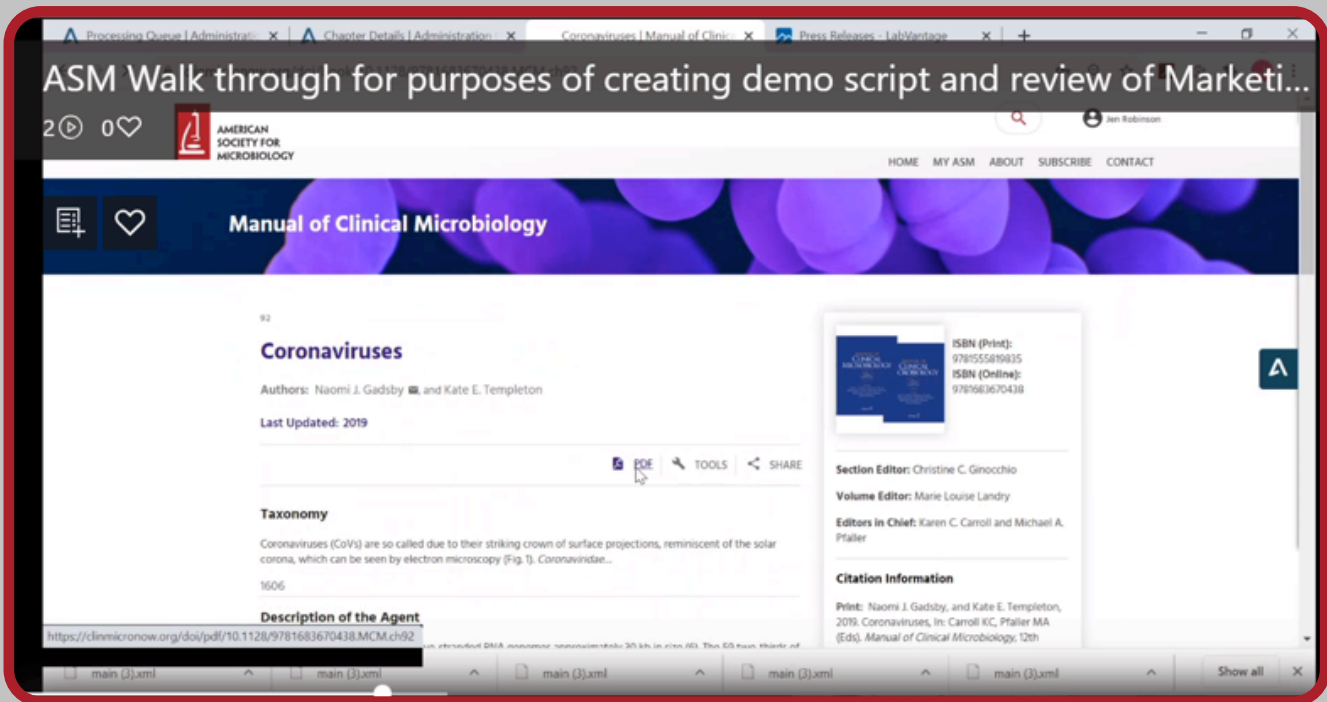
Processing Queue | Administrati ×
Chapter Details | Administration ×
Coronaviruses | Manual of Clinica ×
Press Releases - LabVantage ×
+

ASM Walk through for purposes of creating demo script and review of Marketi...

2 0

AMERICAN SOCIETY FOR MICROBIOLOGY

Jen Robinson

HOME MY ASM ABOUT SUBSCRIBE CONTACT

Manual of Clinical Microbiology

92

Coronaviruses

Authors: Naomi J. Gadsby, and Kate E. Templeton

Last Updated: 2019

PDF TOOLS SHARE

Taxonomy

Coronaviruses (CoVs) are so called due to their striking crown of surface projections, reminiscent of the solar corona, which can be seen by electron microscopy (Fig. 1). Coronaviridae...

1606

Description of the Agent

https://clinmicronow.org/doi/pdf/10.1128/9781683670438.MCM.ch92

ISBN (Print): 9781555819835
ISBN (Online): 9781683670438

Section Editor: Christine C. Ginocchio

Volume Editor: Marie Louise Landry

Editors in Chief: Karen C. Carroll and Michael A. Pfaller

Citation Information

Print: Naomi J. Gadsby, and Kate E. Templeton, 2019. Coronaviruses, In: Carroll KC, Pfaller MA (Eds). Manual of Clinical Microbiology, 12th

main (3).xml
main (3).xml
main (3).xml
main (3).xml
main (3).xml
Show all